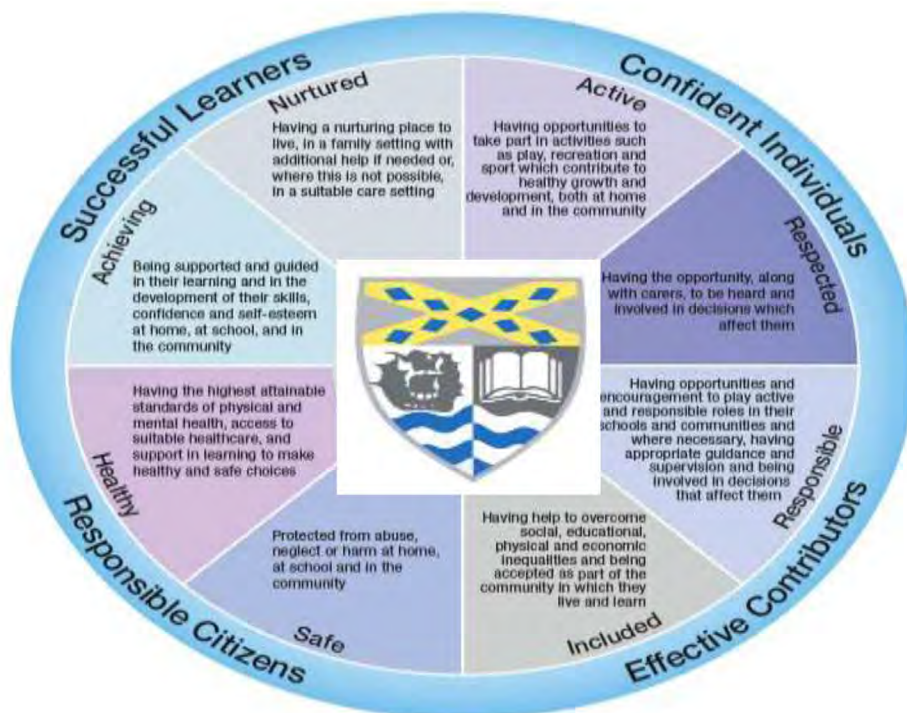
Successful Learners

Confident Individuals

Nurtured

Having a nurturing place to live, in a family setting with additional help if needed or, where this is not possible, in a suitable care setting

Active

Having opportunities to take part in activities such as play, recreation and sport which contribute to healthy growth and development, both at home and in the community

Achieving

Being supported and guided in their learning and in the development of their skills, confidence and self-esteem at home, at school, and in the community

Respected

Having the opportunity, along with carers, to be heard and involved in decisions which affect them

Healthy

Having the highest attainable standards of physical and mental health, access to suitable healthcare, and support in learning to make healthy and safe choices

Responsible

Having opportunities and encouragement to play active and responsible roles in their schools and communities and where necessary, having appropriate guidance and supervision and being involved in decisions that affect them

Safe

Protected from abuse, neglect or harm at home, at school and in the community

Included

Having help to overcome social, educational, physical and economic inequalities and being accepted as part of the community in which they live and learn

Responsible Citizens

Effective Contributors